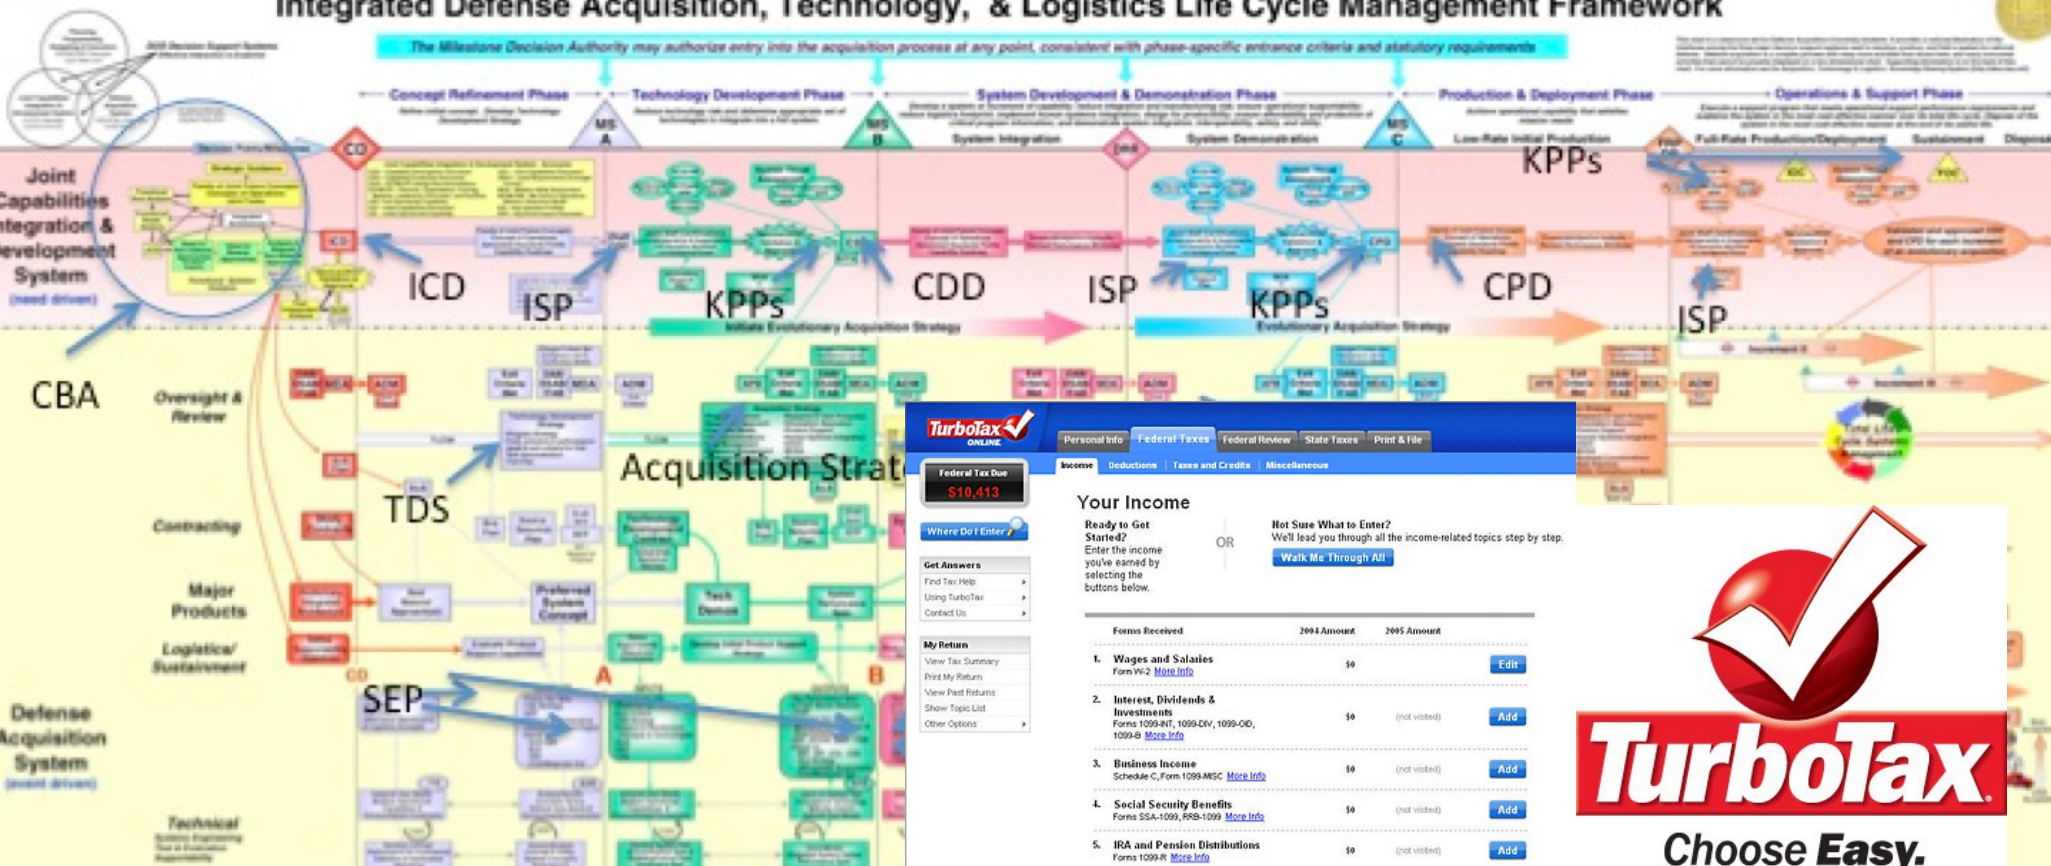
Integrated Defense Acquisition, Technology, & Logistics Life Cycle Management Framework

The Milestone Decision Authority may authorize entry into the acquisition process at any point, consistent with phase-specific entrance criteria and statutory requirements

Concept Refinement Phase

Technology Development Phase

System Development & Demonstration Phase

Production & Deployment Phase

Operations & Support Phase

CD

MS A

MS B

DRR

MS C

System Integration

System Demonstration

Low-Rate Initial Production

Full-Rate Production/Deployment

Sustainment

Disposal

Joint Capabilities Integration & Development System

(need driven)

KPPs

ICD

ISP

KPPs

CDD

ISP

KPPs

CPD

ISP

CBA

Oversight & Review

TDS

Acquisition Strat

Contracting

Major Products

Logistics/ Sustainment

SEP

Defense Acquisition System

(event driven)

Technical

TurboTax ONLINE

Personal Info

Federal Taxes

Federal Review

State Taxes

Print & File

Income

Deductions

Taxes and Credits

Miscellaneous

Federal Tax Due

$10,413

Where Do I Enter?

Get Answers

Find Tax Help

Using TurboTax

Contact Us

My Return

View Tax Summary

Print My Return

View Past Returns

Show Topic List

Other Options

Your Income

Ready to Get Started? Enter the income you've earned by selecting the buttons below.

OR

Not Sure What to Enter? We'll lead you through all the income-related topics step by step.

Walk Me Through All

| Forms Received | 2004 Amount | 2005 Amount | |
|---|---|---|---|
| 1. Wages and Salaries Form W-2 More Info | $0 | | Edit |
| 2. Interest, Dividends & Investments Forms 1099-INT, 1099-DIV, 1099-OID, 1099-B More Info | $0 | (not visited) | Add |
| 3. Business Income Schedule C, Form 1099-MISC More Info | $0 | (not visited) | Add |
| 4. Social Security Benefits Forms SSA-1099, RRB-1099 More Info | $0 | (not visited) | Add |
| 5. IRA and Pension Distributions Forms 1099-R More Info | $0 | (not visited) | Add |

TurboTax

Choose Easy.